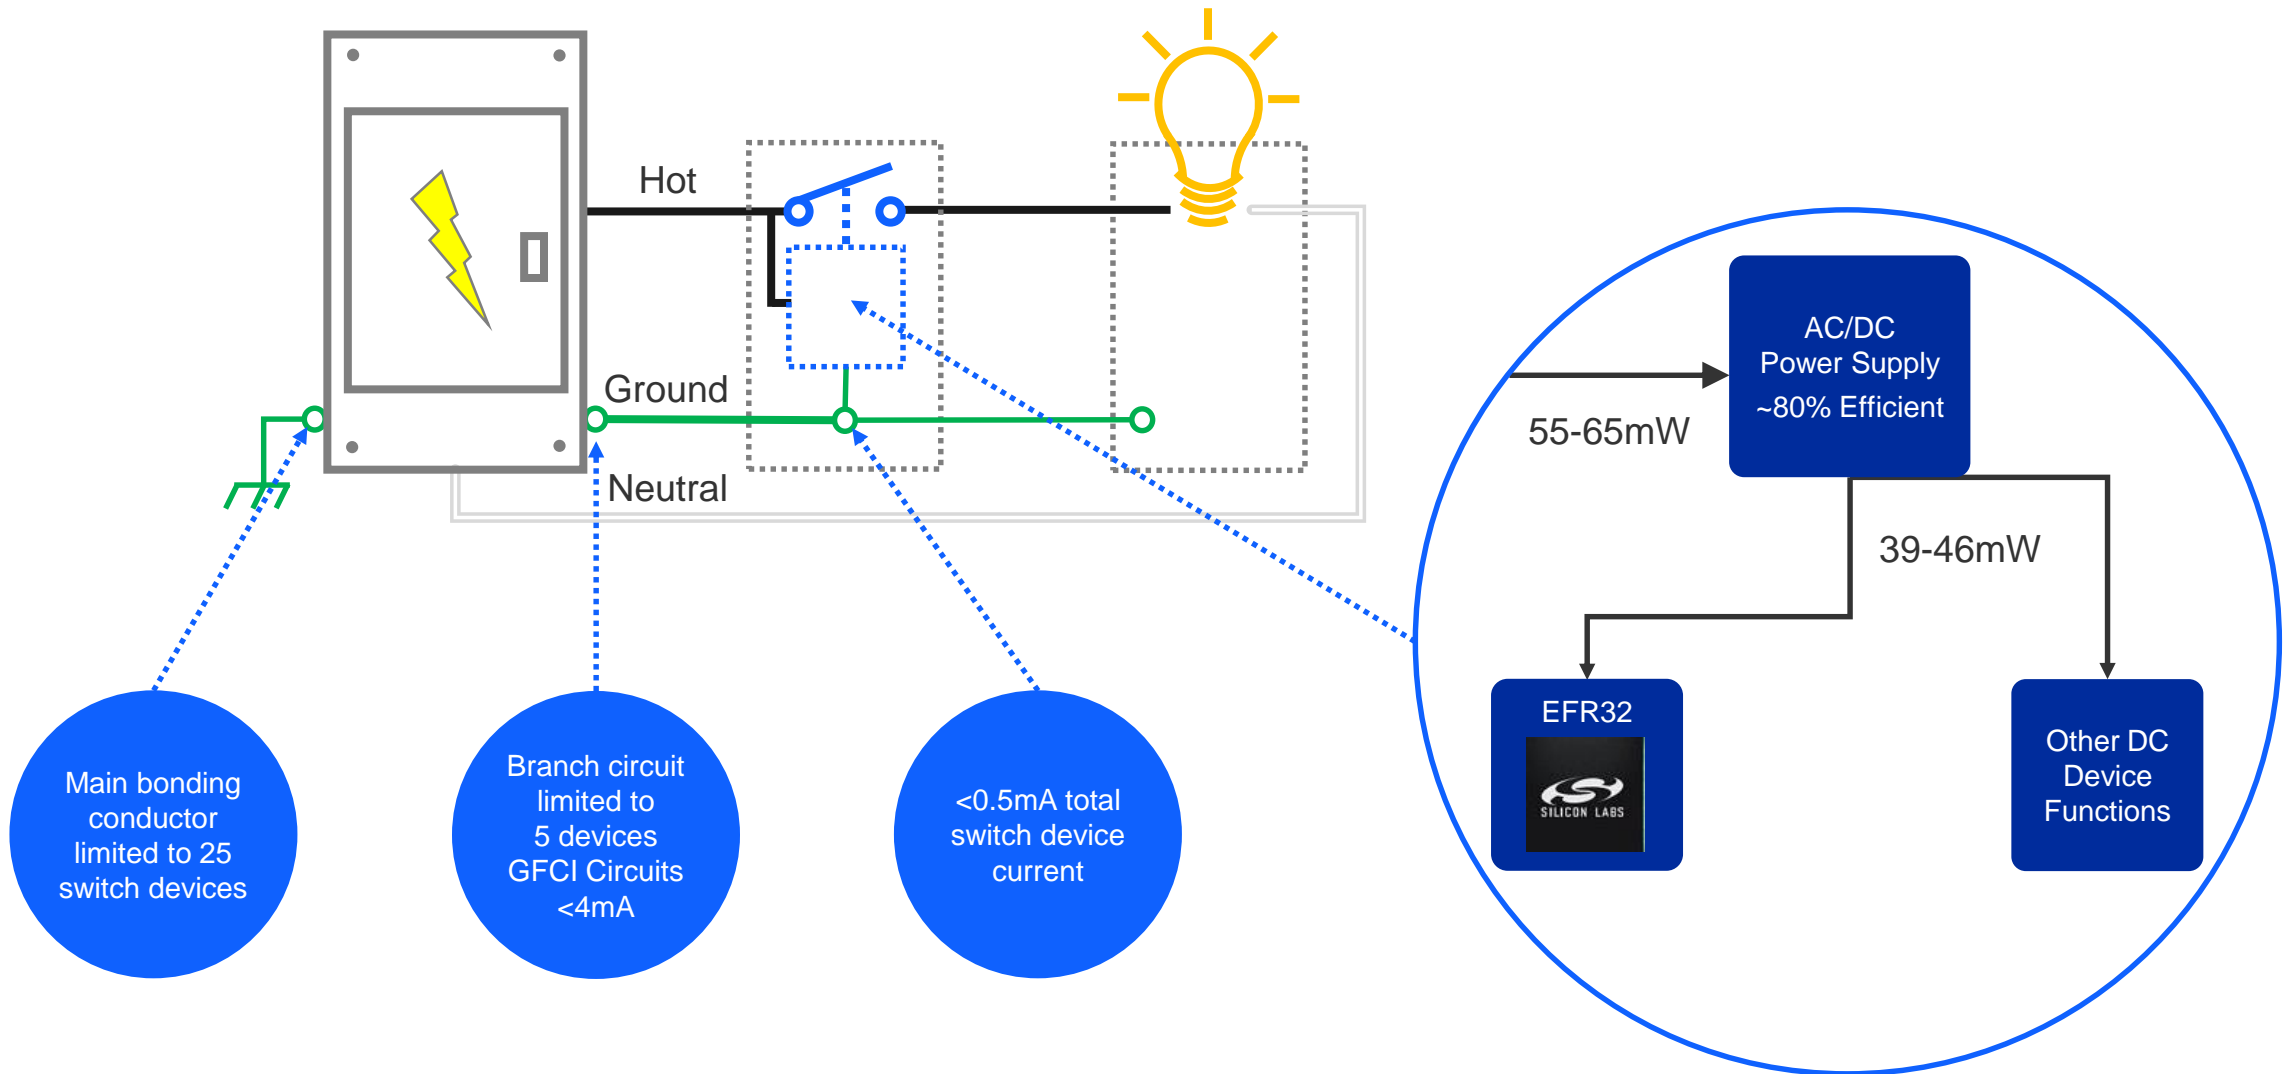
Hot

Ground

Neutral

AC/DC Power Supply ~80% Efficient

55-65mW

39-46mW

EFR32

SILICON LABS

Other DC Device Functions

Main bonding conductor limited to 25 switch devices

Branch circuit limited to 5 devices GFCI Circuits <4mA

<0.5mA total switch device current